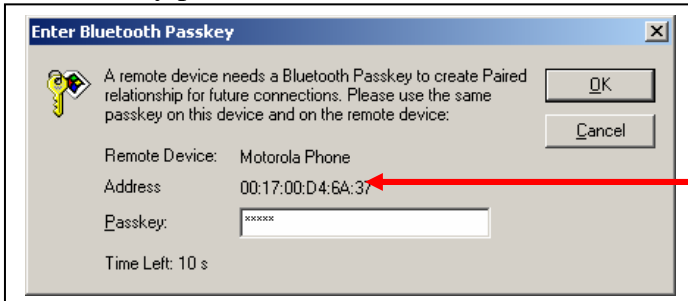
Enter Bluetooth Passkey

A remote device needs a Bluetooth Passkey to create Paired relationship for future connections. Please use the same passkey on this device and on the remote device:

OK

Cancel

Remote Device: Motorola Phone

Address 00:17:00:D4:6A:37

Passkey: *****

Time Left: 10 s